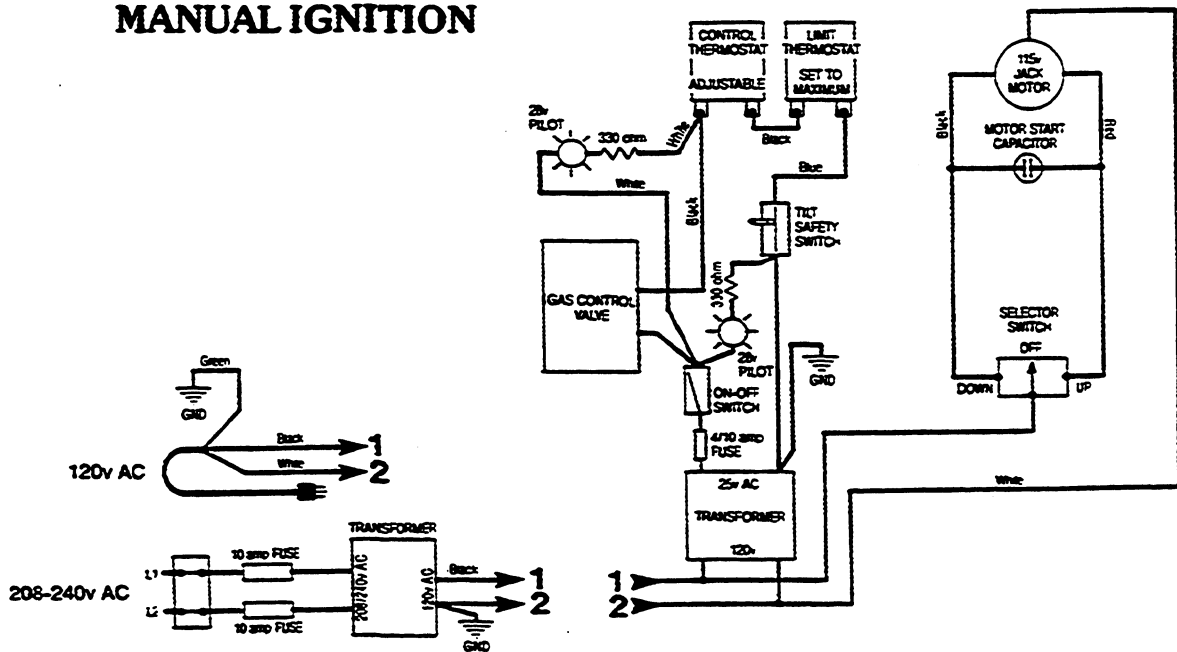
MANUAL IGNITION

CONTROL THERMOSTAT ADJUSTABLE

LIMIT THERMOSTAT SET TO MAXIMUM

25v PILOT

330 ohm

White

Black

White

Black

Blue

TILT SAFETY SWITCH

GAS CONTROL VALVE

330 ohm

25v PILOT

ON-OFF SWITCH

4/10 amp FUSE

GND

25v AC TRANSFORMER 120v

115v JACK MOTOR

Black

Red

MOTOR START CAPACITOR

SELECTOR SWITCH

OFF

DOWN

UP

White

Green

GND

Black

White

1

2

120v AC

TRANSFORMER

L1

L2

10 amp FUSE

10 amp FUSE

208/240v AC

120v AC

Black

1

2

GND

208-240v AC

1

2